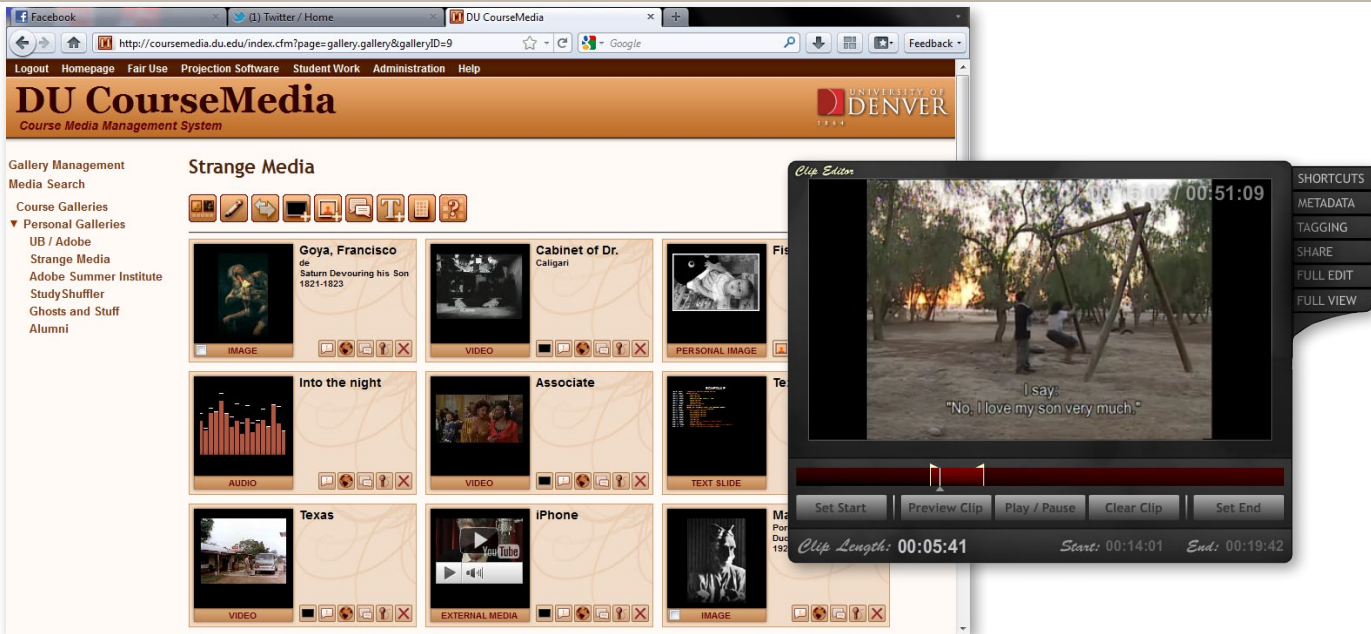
Facebook
(1) Twitter / Home
DU CourseMedia
http://coursemedia.du.edu/index.cfm?page=gallery.gallery&galleryID=9
Google
Feedback
Logout Homepage Fair Use Projection Software Student Work Administration Help
DU CourseMedia
Course Media Management System
UNIVERSITY OF DENVER 1864
Gallery Management
Media Search
Course Galleries
▼ Personal Galleries
UB / Adobe
Strange Media
Adobe Summer Institute
StudyShuffler
Ghosts and Stuff
Alumni
Strange Media
Goya, Francisco
de
Saturn Devouring his Son
1821-1823
IMAGE
Cabinet of Dr.
Caligari
VIDEO
Fis
PERSONAL IMAGE
Into the night
AUDIO
Associate
VIDEO
Te
TEXT SLIDE
Texas
VIDEO
iPhone
YouTube
EXTERNAL MEDIA
Ma
Por
Duc
192
IMAGE
Clip Editor
00:16:02 / 00:51:09
I say:
"No, I love my son very much."
SHORTCUTS
METADATA
TAGGING
SHARE
FULL EDIT
FULL VIEW
Set Start
Preview Clip
Play / Pause
Clear Clip
Set End
Clip Length: 00:05:41
Start: 00:14:01
End: 00:19:42